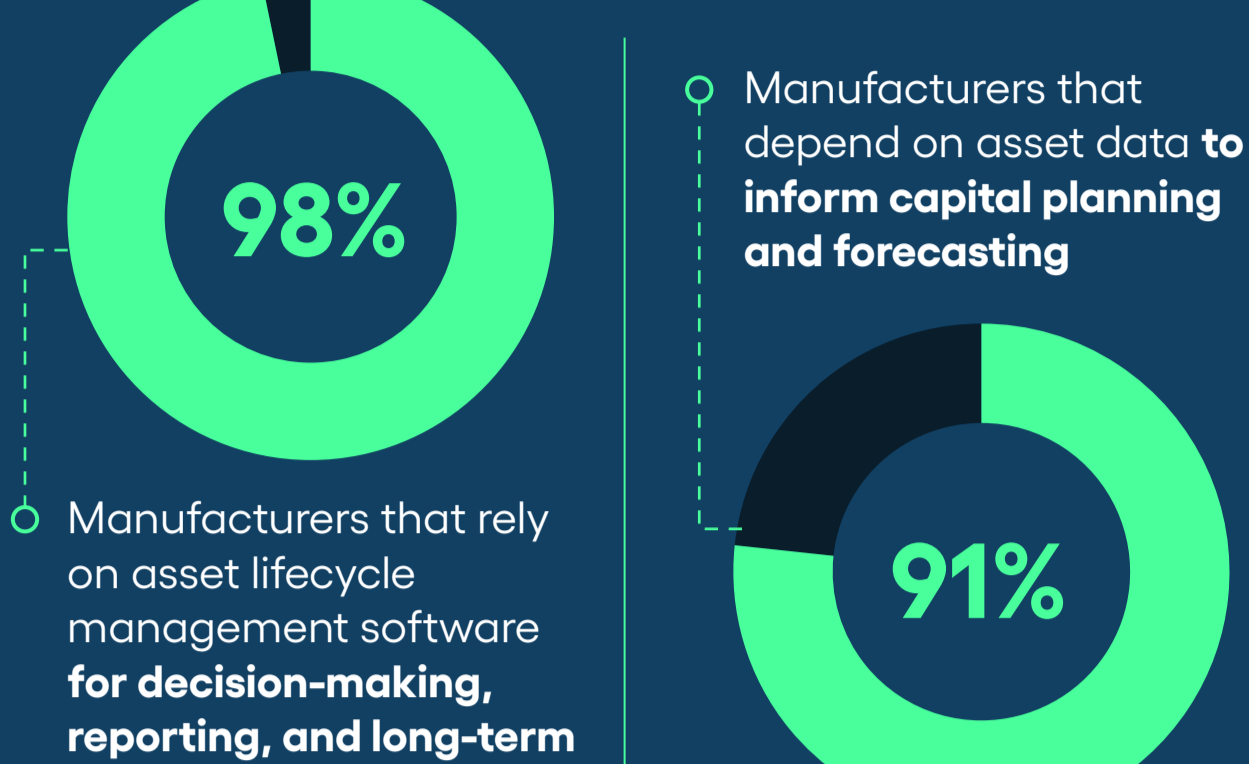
98%

Manufacturers that rely on asset lifecycle management software **for decision-making, reporting, and long-term**

Manufacturers that depend on asset data **to inform capital planning and forecasting**

91%